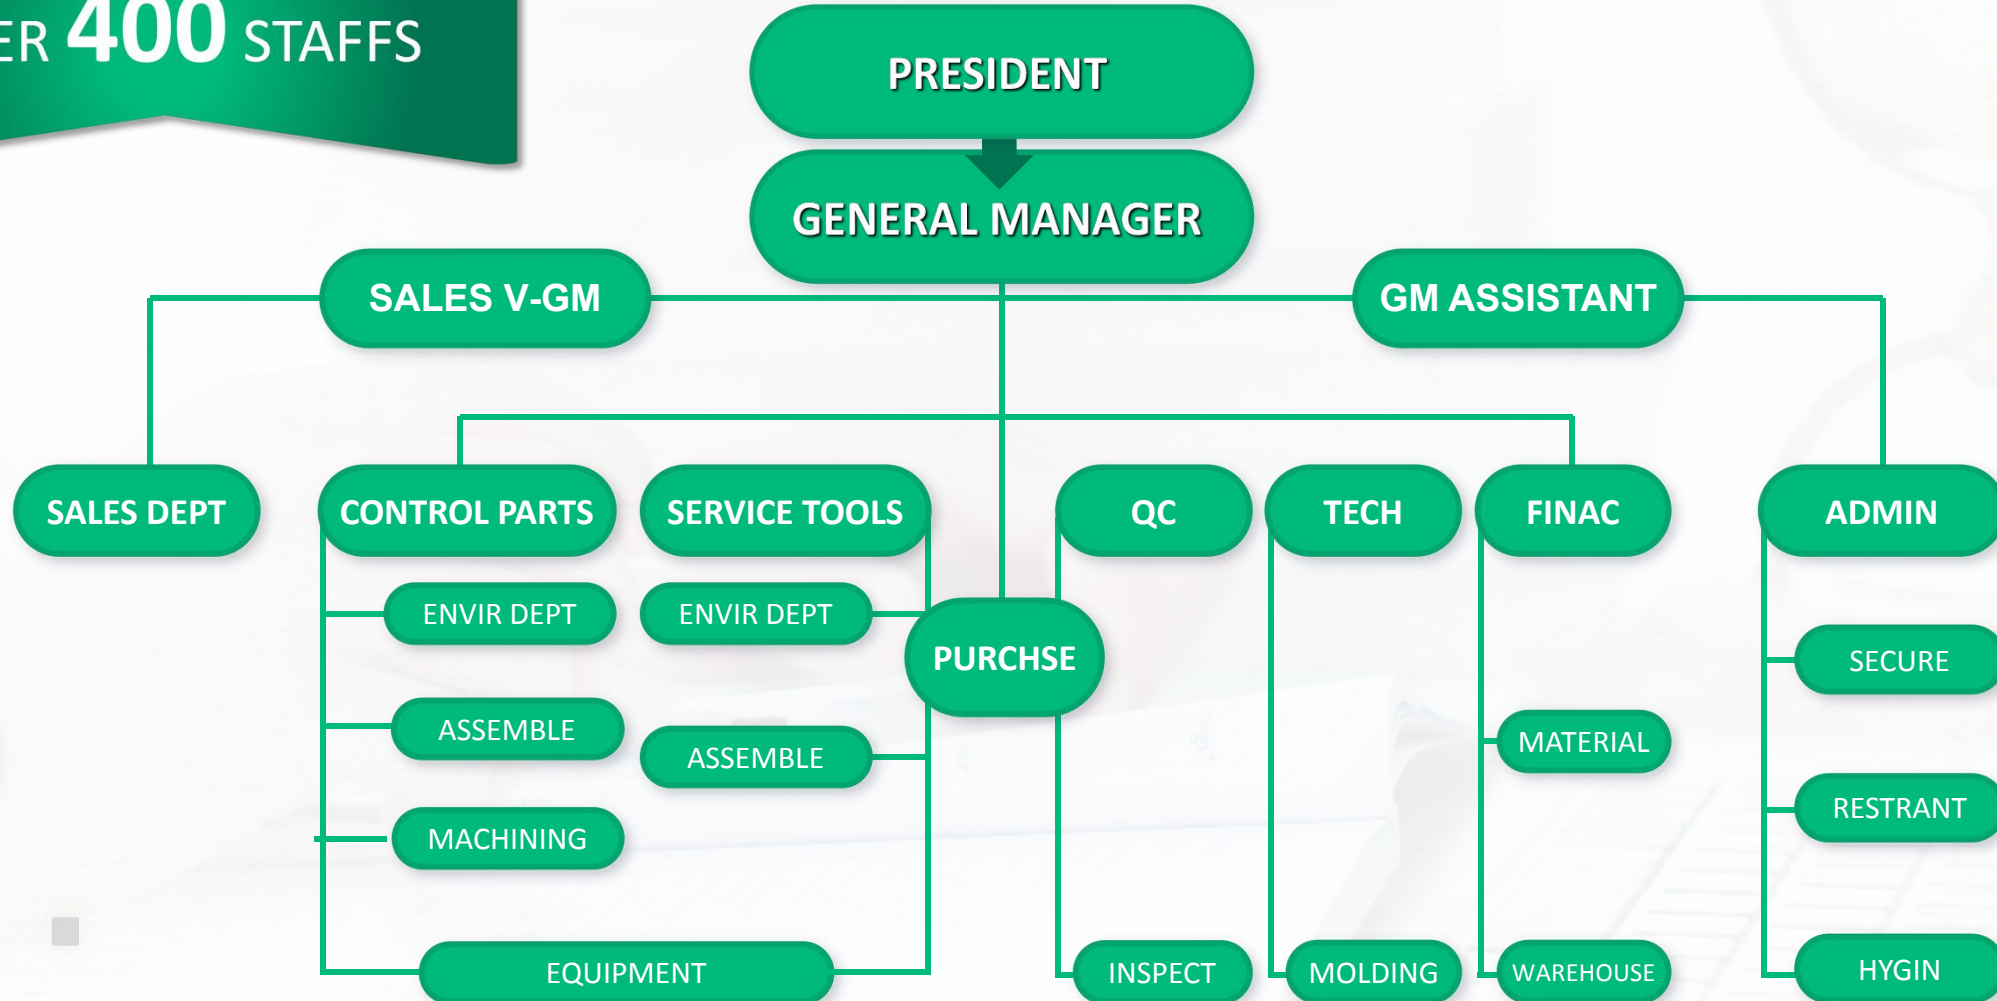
ER 400 STAFFS

PRESIDENT

GENERAL MANAGER

SALES V-GM

GM ASSISTANT

SALES DEPT

CONTROL PARTS

SERVICE TOOLS

QC

TECH

FINAC

ADMIN

ENVIR DEPT

ENVIR DEPT

PURCHSE

SECURE

ASSEMBLE

ASSEMBLE

MATERIAL

MACHINING

RESTRANT

EQUIPMENT

INSPECT

MOLDING

WAREHOUSE

HYGIN